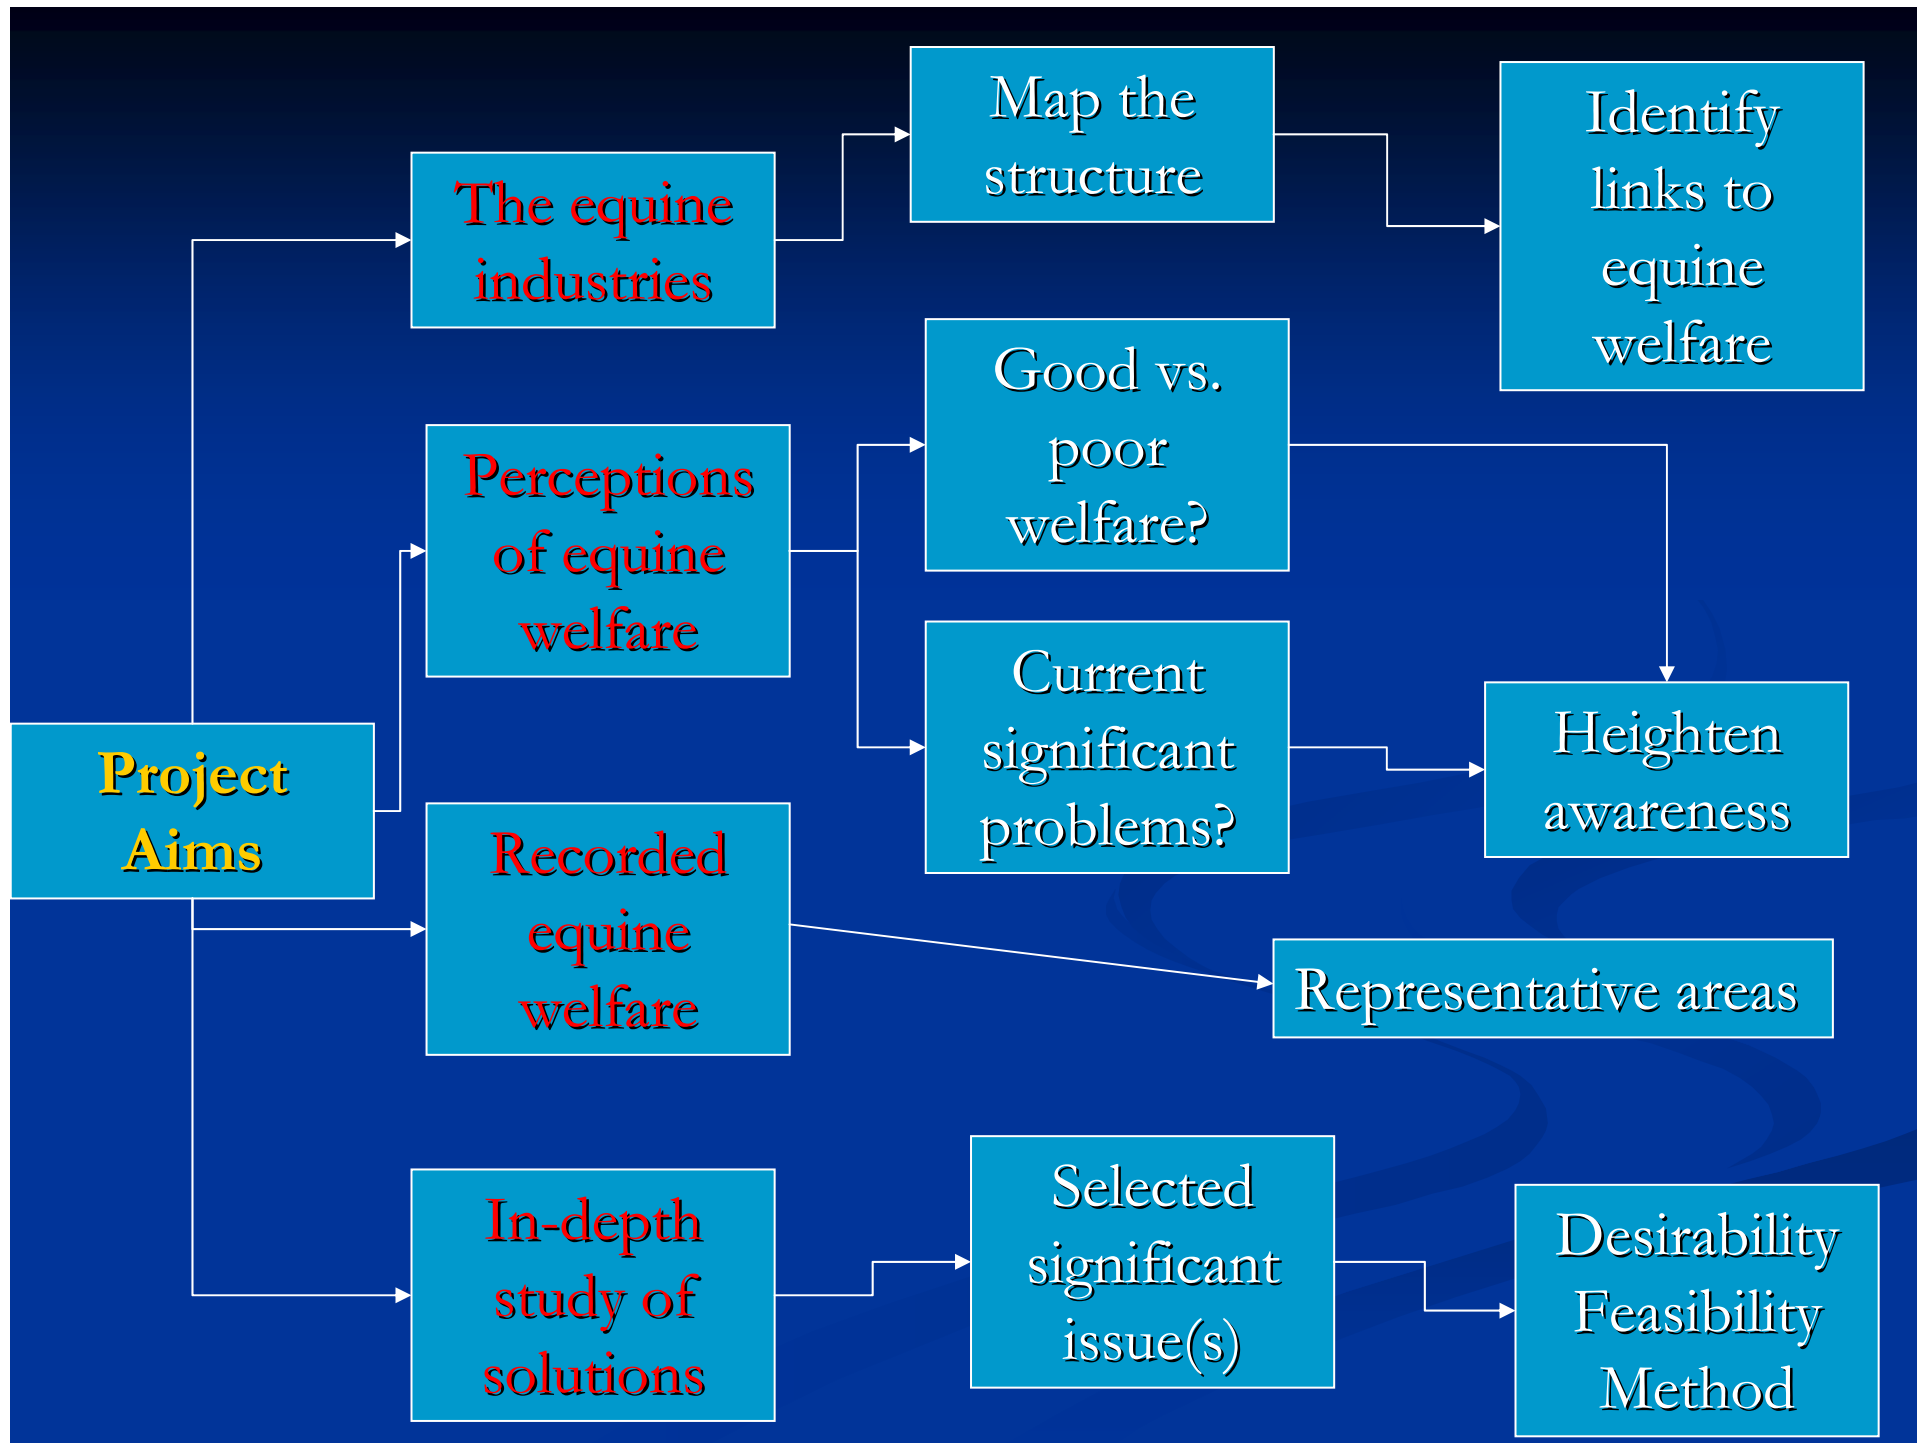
Project Aims

The equine industries

Map the structure

Identify links to equine welfare

Perceptions of equine welfare

Good vs. poor welfare?

Current significant problems?

Heighten awareness

Recorded equine welfare

Representative areas

In-depth study of solutions

Selected significant issue(s)

Desirability Feasibility Method